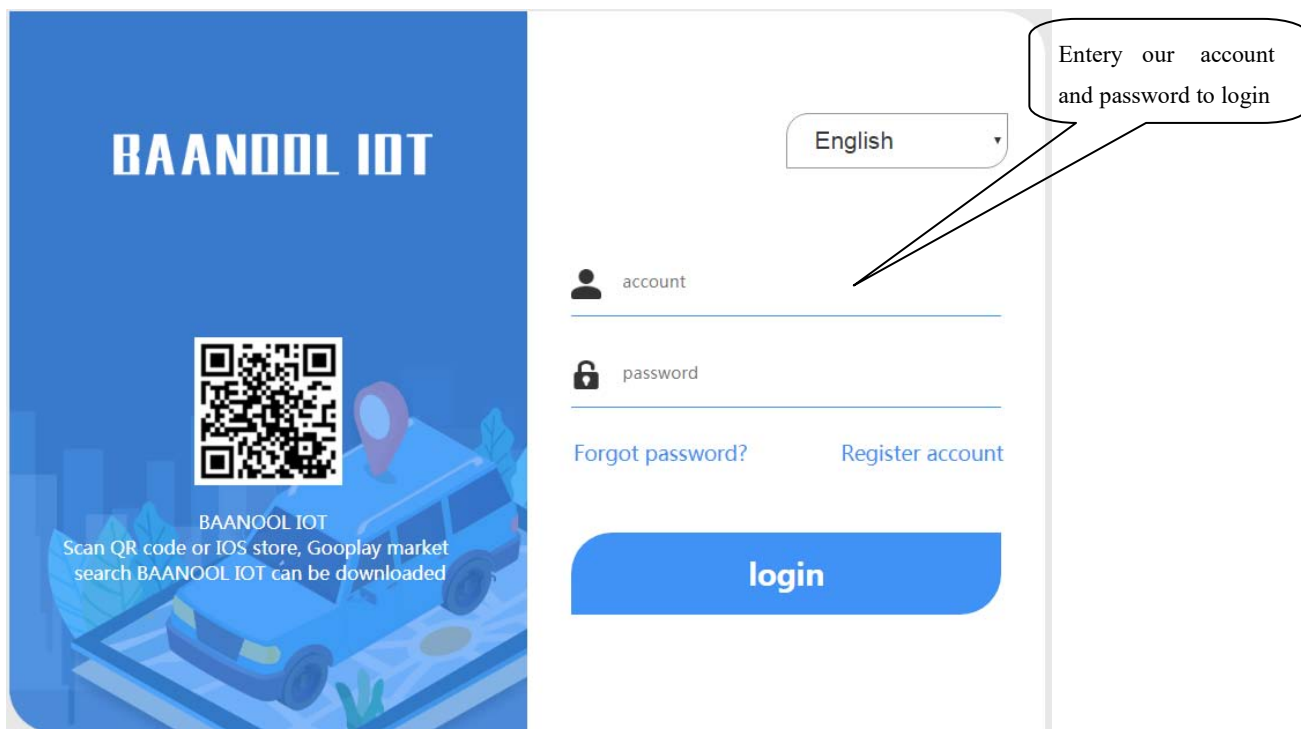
BAANOOL IOT

BAANOOL IOT
Scan QR code or IOS store, Gooplay market search BAANOOL IOT can be downloaded

English

account

password

Forgot password?

Register account

login

Entery our account and password to login